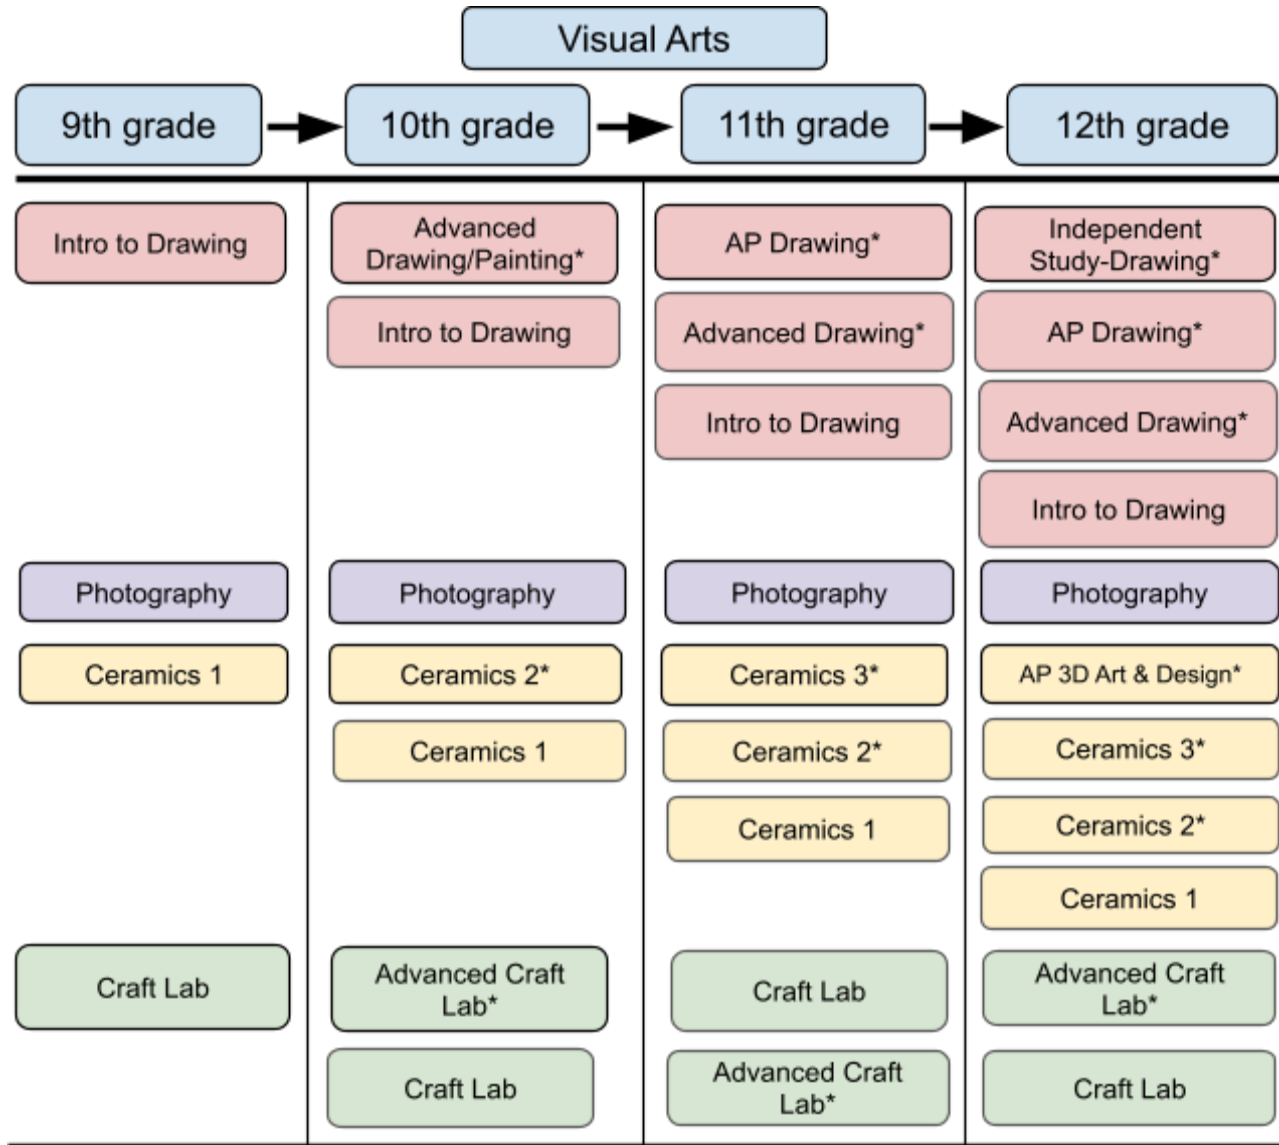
Visual Arts

| 9th grade | 10th grade | 11th grade | 12th grade |
|---|---|---|---|
| Intro to Drawing | Advanced Drawing/Painting* | AP Drawing* | Independent Study-Drawing* |
| | Intro to Drawing | Advanced Drawing* | AP Drawing* |
| | | Intro to Drawing | Advanced Drawing* |
| | | | Intro to Drawing |
| Photography | Photography | Photography | Photography |
| Ceramics 1 | Ceramics 2* | Ceramics 3* | AP 3D Art & Design* |
| | Ceramics 1 | Ceramics 2* | Ceramics 3* |
| | | Ceramics 1 | Ceramics 2* |
| | | | Ceramics 1 |
| Craft Lab | Advanced Craft Lab* | Craft Lab | Advanced Craft Lab* |
| | Craft Lab | Advanced Craft Lab* | Craft Lab |